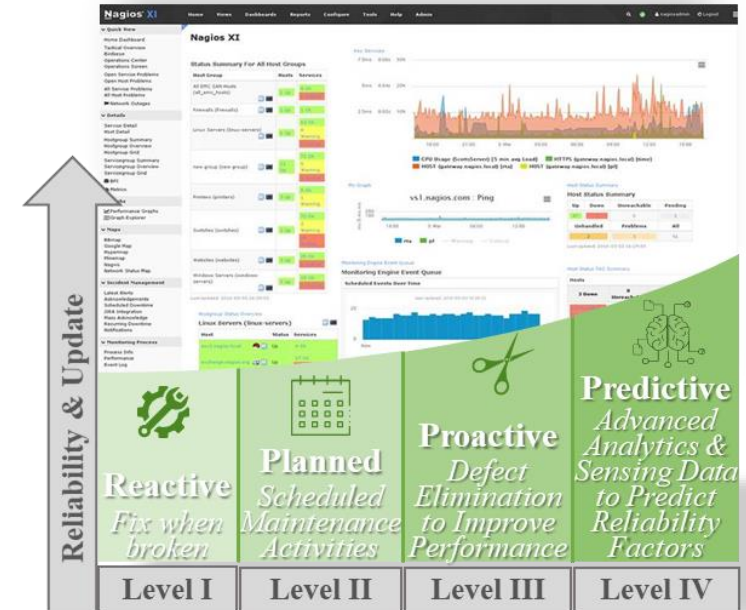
Nagios XI

Home Views Dashboards Reports Configure Tools Help Admin

Nagios XI

Quick View
Home Dashboard
Tactical Overview
Birdseye
Operations Center
Operations Screen
Open Service Problems
Open Host Problems
All Service Problems
All Host Problems
Network Outages

Details
Service Detail
Host Detail
Hostgroup Summary
Hostgroup Overview
Hostgroup Grid
Servicegroup Summary
Servicegroup Overview
Servicegroup Grid
BPI
Metrics

Graphs
Performance Graphs
Graph Explorer

Maps
BBmap
Google Map
Hypermap
Minemap
Nagvis
Network Status Map

Incident Management
Latest Alerts
Acknowledgements
Scheduled Downtime
Mass Acknowledge
Recurring Downtime
Notifications

Monitoring Process
Process Info
Performance
Event Log

Status Summary For All Host Groups

Monitoring Engine Event Queue

Linux Servers (linux-servers)

vs1.nagios.com : Ping

Host Status Summary

Reliability & Update

Reactive
Fix when broken

Planned
Scheduled Maintenance Activities

Proactive
Defect Elimination to Improve Performance

Predictive
Advanced Analytics & Sensing Data to Predict Reliability Factors

Level I
Level II
Level III
Level IV